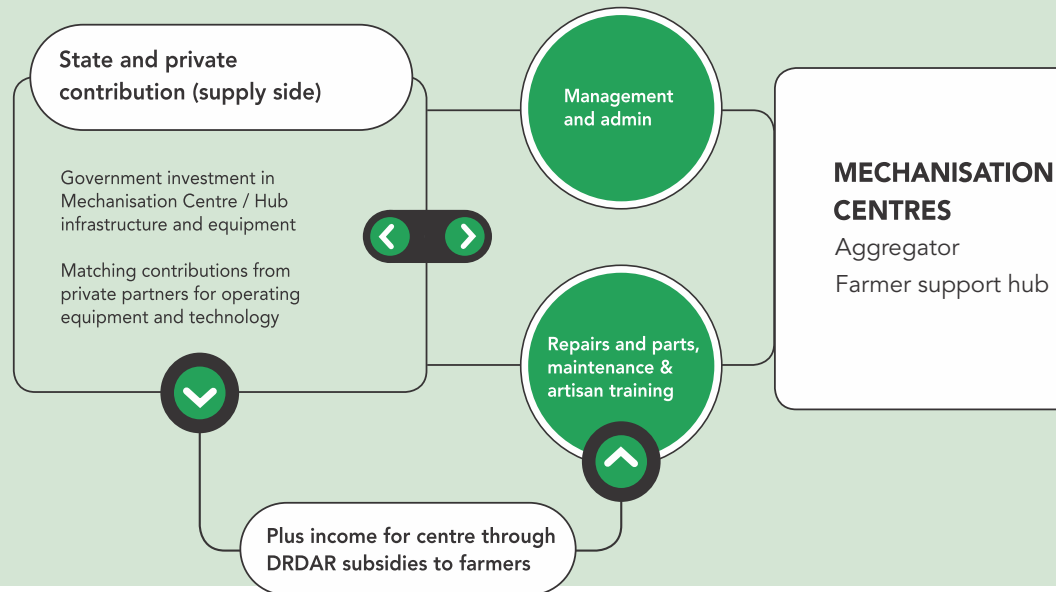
State and private contribution (supply side)

Government investment in Mechanisation Centre / Hub infrastructure and equipment

Matching contributions from private partners for operating equipment and technology

Management and admin

Repairs and parts, maintenance & artisan training

MECHANISATION CENTRES
Aggregator
Farmer support hub

Plus income for centre through DRDAR subsidies to farmers